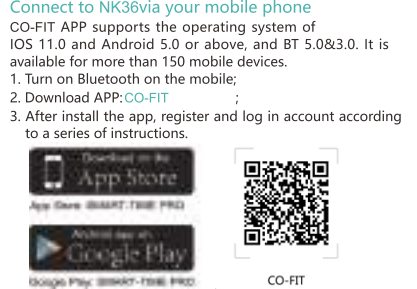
Connect to NK36via your mobile phone

CO-FIT APP supports the operating system of IOS 11.0 and Android 5.0 or above, and BT 5.0&3.0. It is available for more than 150 mobile devices.

1. Turn on Bluetooth on the mobile;
2. Download APP: CO-FIT ;
3. After install the app, register and log in account according to a series of instructions.

Download on the App Store

App Store: (SMART-TIME PRO)

Android app on Google Play

Google Play: (SMART-TIME PRO)

CO-FIT